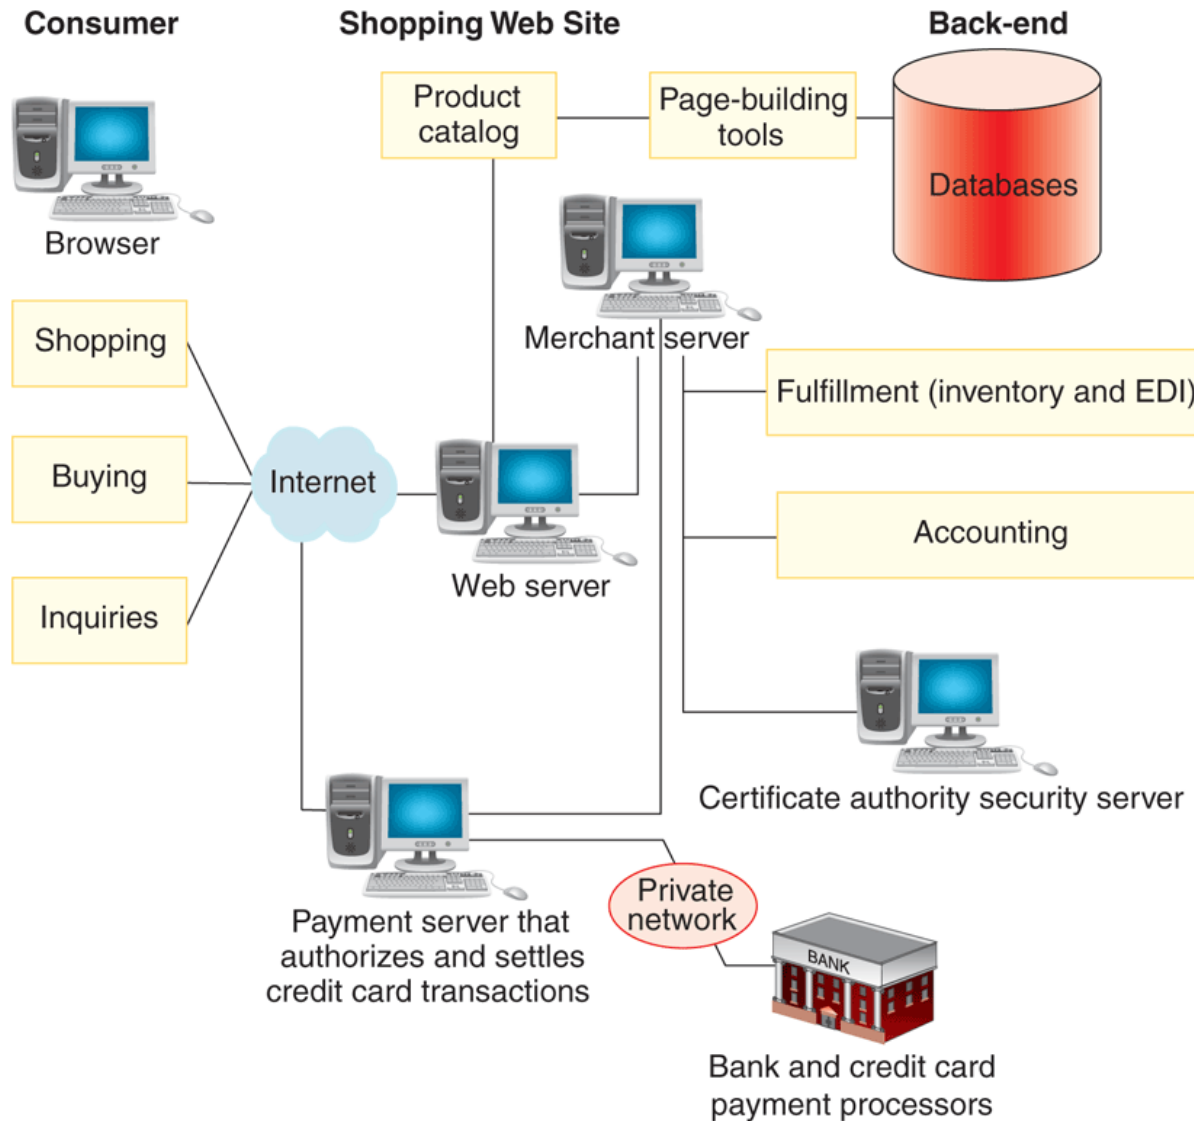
Consumer

Shopping Web Site

Back-end

Browser

Product catalog

Page-building tools

Databases

Merchant server

Shopping

Buying

Inquiries

Internet

Web server

Fulfillment (inventory and EDI)

Accounting

Certificate authority security server

Payment server that authorizes and settles credit card transactions

Private network

BANK

Bank and credit card payment processors